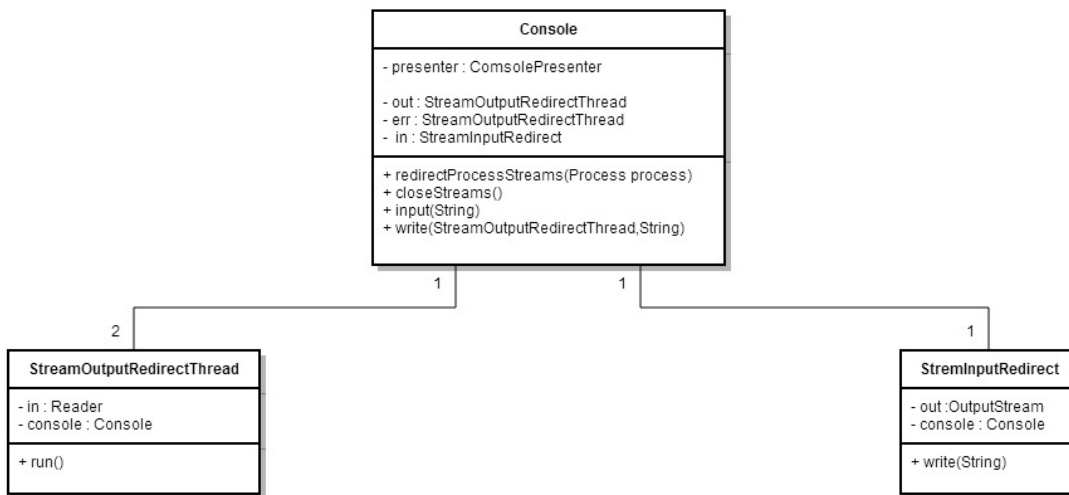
Console

- presenter : ComsolePresenter

- out : StreamOutputRedirectThread
- err : StreamOutputRedirectThread
- in : StreamInputRedirect

+ redirectProcessStreams(Process process)
+ closeStreams()
+ input(String)
+ write(StreamOutputRedirectThread,String)

1

1

2

1

StreamOutputRedirectThread

- in : Reader
- console : Console

+ run()

StremInputRedirect

- out :OutputStream
- console : Console

+ write(String)